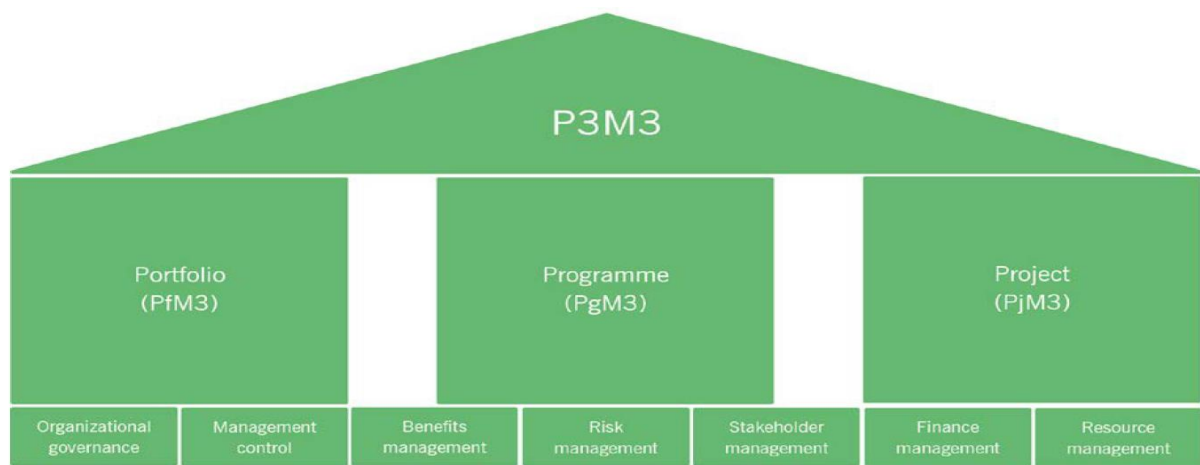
P3M3

Portfolio (PfM3)

Programme (PgM3)

Project (PjM3)

Organizational governance

Management control

Benefits management

Risk management

Stakeholder management

Finance management

Resource management